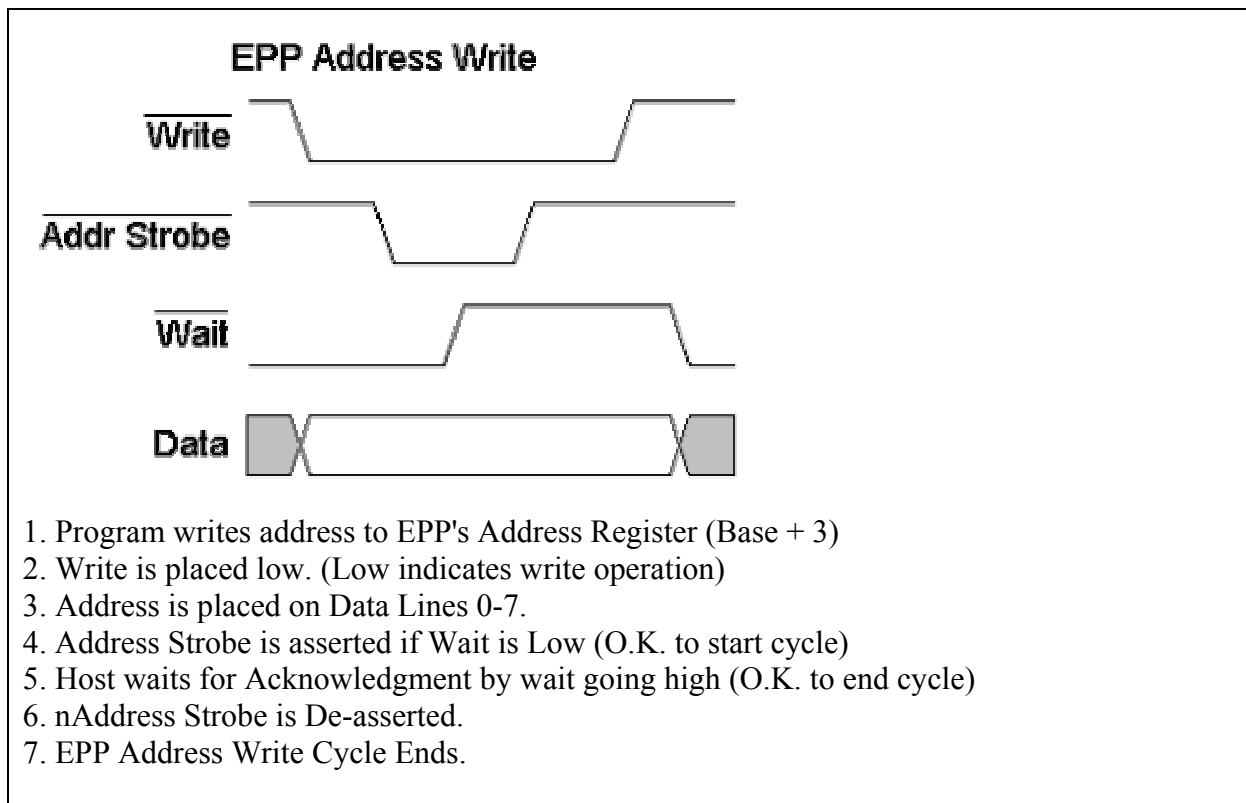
EPP Address Write

$\overline{\text{Write}}$

$\overline{\text{Addr Strobe}}$

$\overline{\text{Wait}}$

Data

1. Program writes address to EPP's Address Register (Base + 3)
2. Write is placed low. (Low indicates write operation)
3. Address is placed on Data Lines 0-7.
4. Address Strobe is asserted if Wait is Low (O.K. to start cycle)
5. Host waits for Acknowledgment by wait going high (O.K. to end cycle)
6. nAddress Strobe is De-asserted.
7. EPP Address Write Cycle Ends.